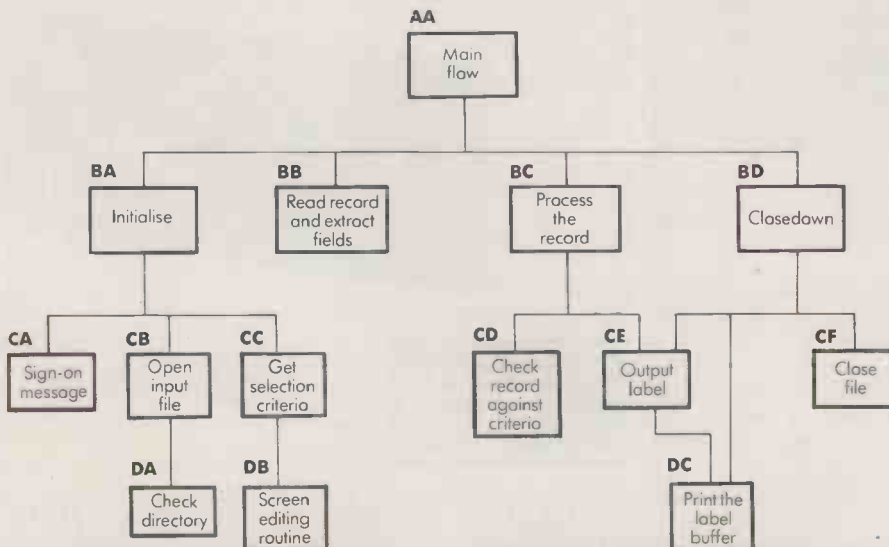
AA
Main flow

BA
Initialise

BB
Read record and extract fields

BC
Process the record

BD
Closedown

CA
Sign-on message

CB
Open input file

CC
Get selection criteria

CD
Check record against criteria

CE
Output label

CF
Close file

DA
Check directory

DB
Screen editing routine

DC
Print the label buffer